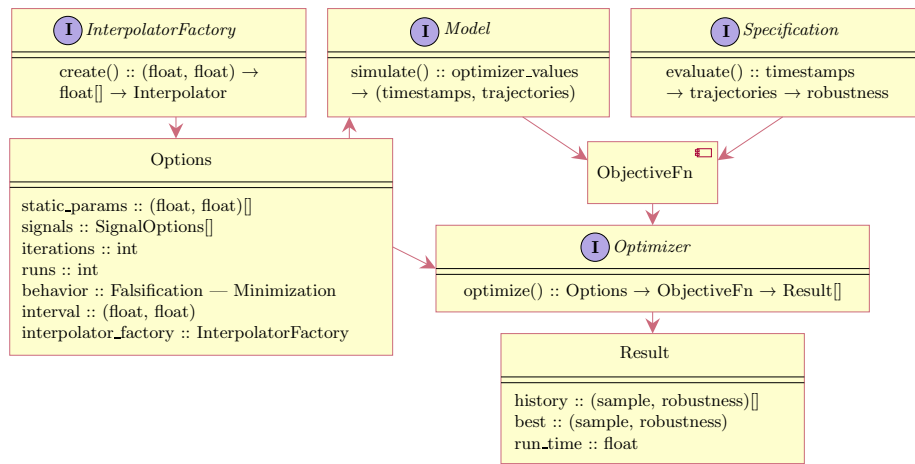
I *InterpolatorFactory*

create() :: (float, float) → float[] → Interpolator

I *Model*

simulate() :: optimizer_values → (timestamps, trajectories)

I *Specification*

evaluate() :: timestamps → trajectories → robustness

Options

static_params :: (float, float)[]
signals :: SignalOptions[]
iterations :: int
runs :: int
behavior :: Falsification — Minimization
interval :: (float, float)
interpolator_factory :: InterpolatorFactory

ObjectiveFn

I *Optimizer*

optimize() :: Options → ObjectiveFn → Result[]

Result

history :: (sample, robustness)[]
best :: (sample, robustness)
run_time :: float